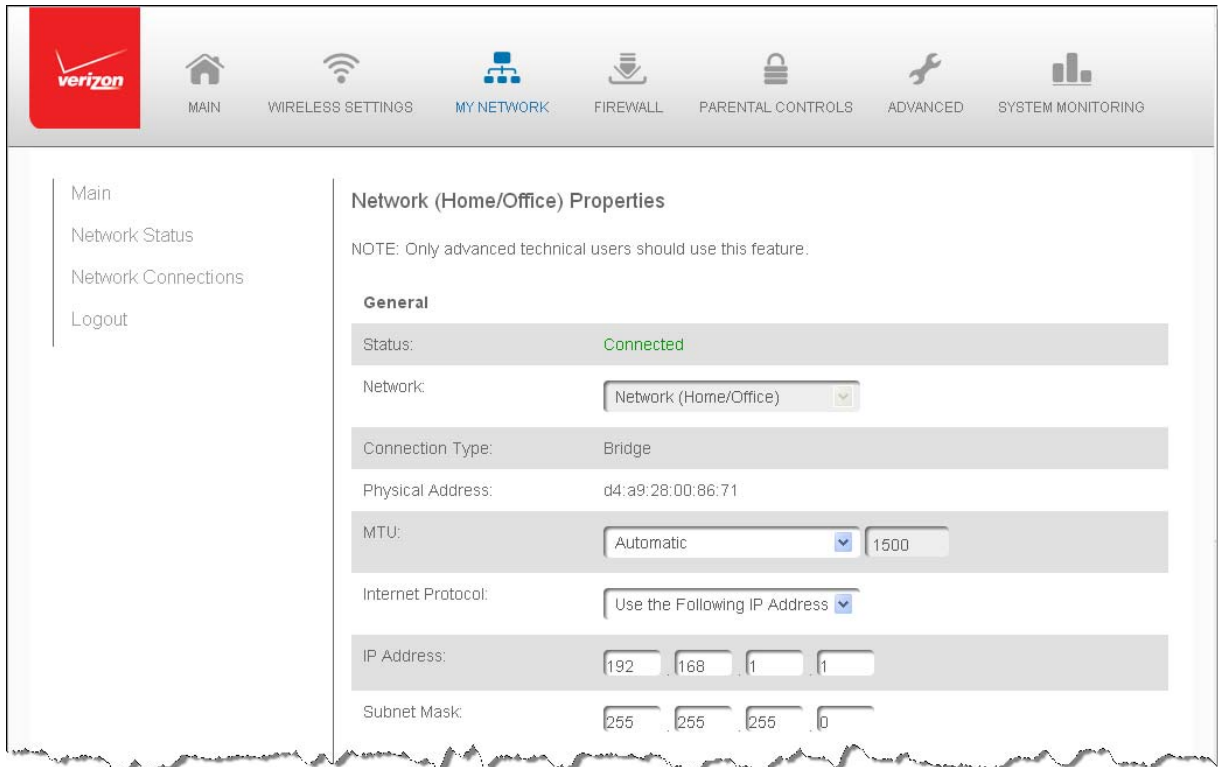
verizon

MAIN WIRELESS SETTINGS MY NETWORK FIREWALL PARENTAL CONTROLS ADVANCED SYSTEM MONITORING

Main
Network Status
Network Connections
Logout

Network (Home/Office) Properties

NOTE: Only advanced technical users should use this feature.

General

| | |
|---|---|
| Status: | Connected |
| Network: | Network (Home/Office) |
| Connection Type: | Bridge |
| Physical Address: | d4:a9:28:00:86:71 |
| MTU: | Automatic 1500 |
| Internet Protocol: | Use the Following IP Address |
| IP Address: | 192 . 168 . 1 . 1 |
| Subnet Mask: | 255 . 255 . 255 . 0 |